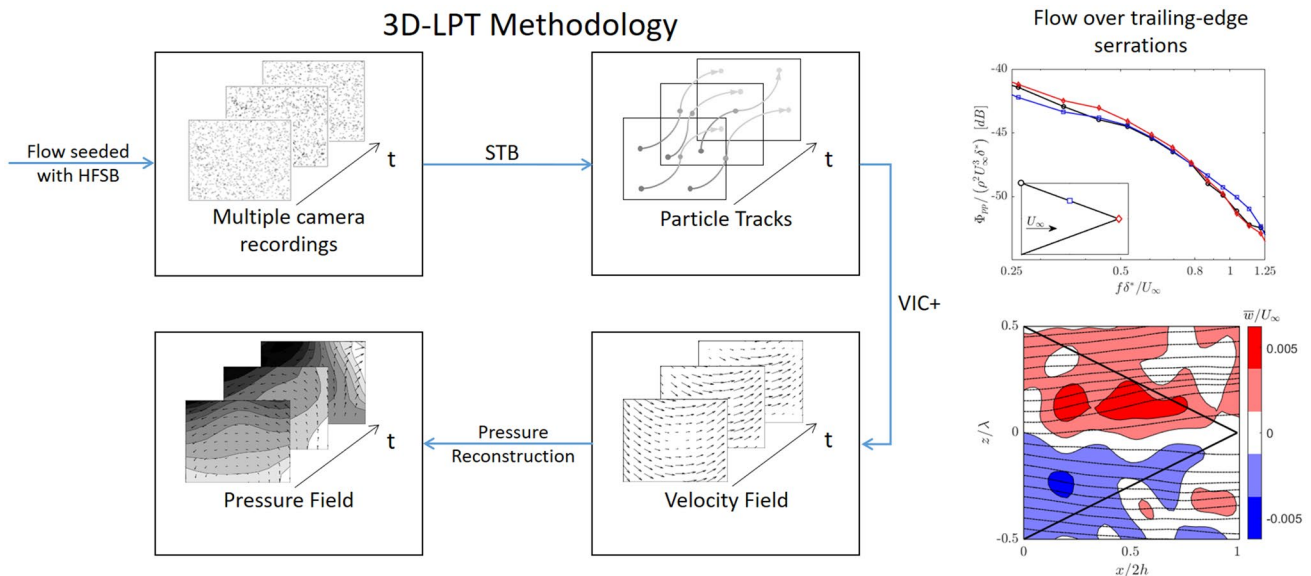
3D-LPT Methodology

Flow seeded with HFSB

t

Multiple camera recordings

STB

t

Particle Tracks

VIC+

t

Pressure Field

Pressure Reconstruction

t

Velocity Field

Flow over trailing-edge serrations

-40

-45

-50

$\Phi_{pp}/(\rho^2 U_\infty^3 \delta^*)$ $[dB]$

$U_\infty$

0.25

0.5

0.8

1

1.25

$f\delta^*/U_\infty$

$\overline{w}/U_\infty$

0.005

0

-0.005

0.5

0

-0.5

$z/\lambda$

0

0.5

1

$x/2h$